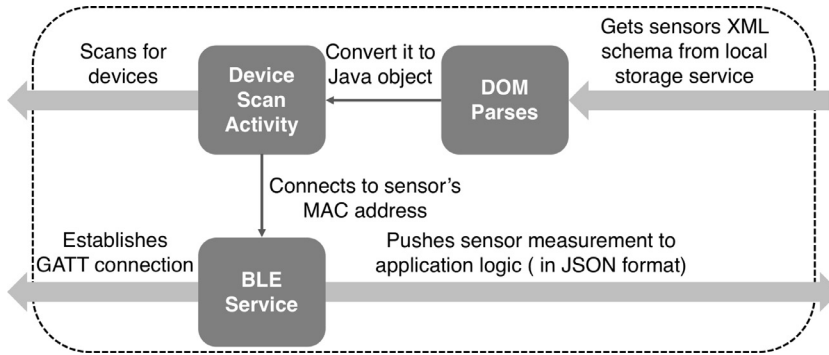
Scans for devices

Device Scan Activity

Convert it to Java object

DOM Parses

Gets sensors XML schema from local storage service

Connects to sensor's MAC address

Establishes GATT connection

BLE Service

Pushes sensor measurement to application logic ( in JSON format)